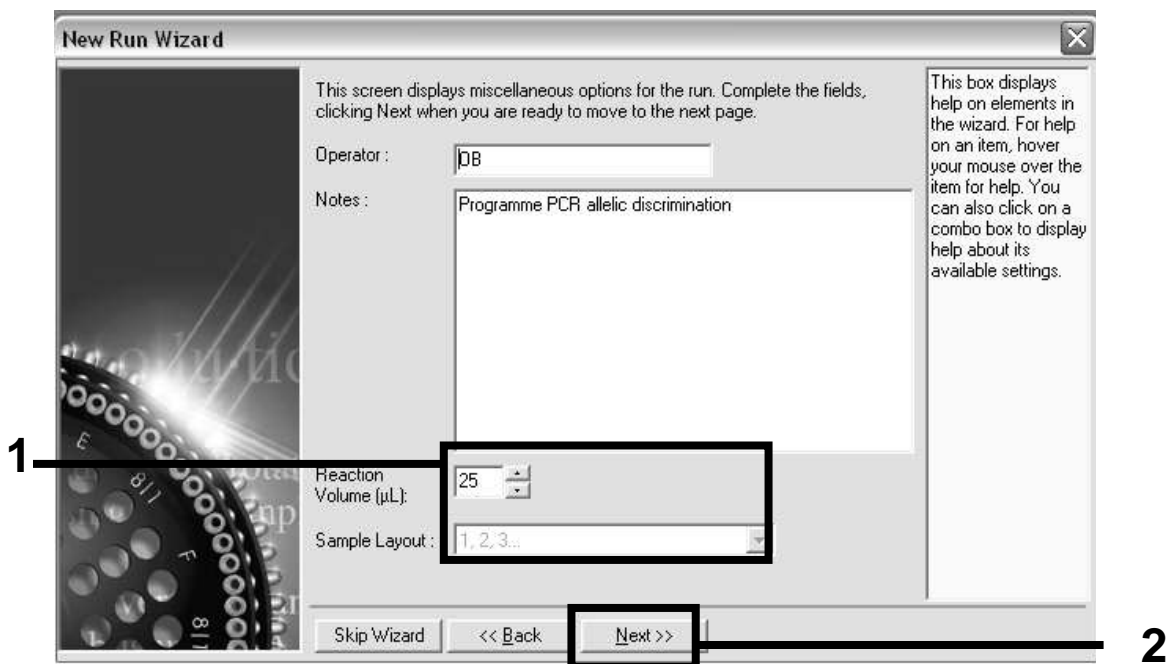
New Run Wizard

This screen displays miscellaneous options for the run. Complete the fields, clicking Next when you are ready to move to the next page.

Operator : OB

Notes : Programme PCR allelic discrimination

This box displays help on elements in the wizard. For help on an item, hover your mouse over the item for help. You can also click on a combo box to display help about its available settings.

1

Reaction Volume (µL): 25

Sample Layout : 1, 2, 3...

Skip Wizard

<< Back

Next >>

2